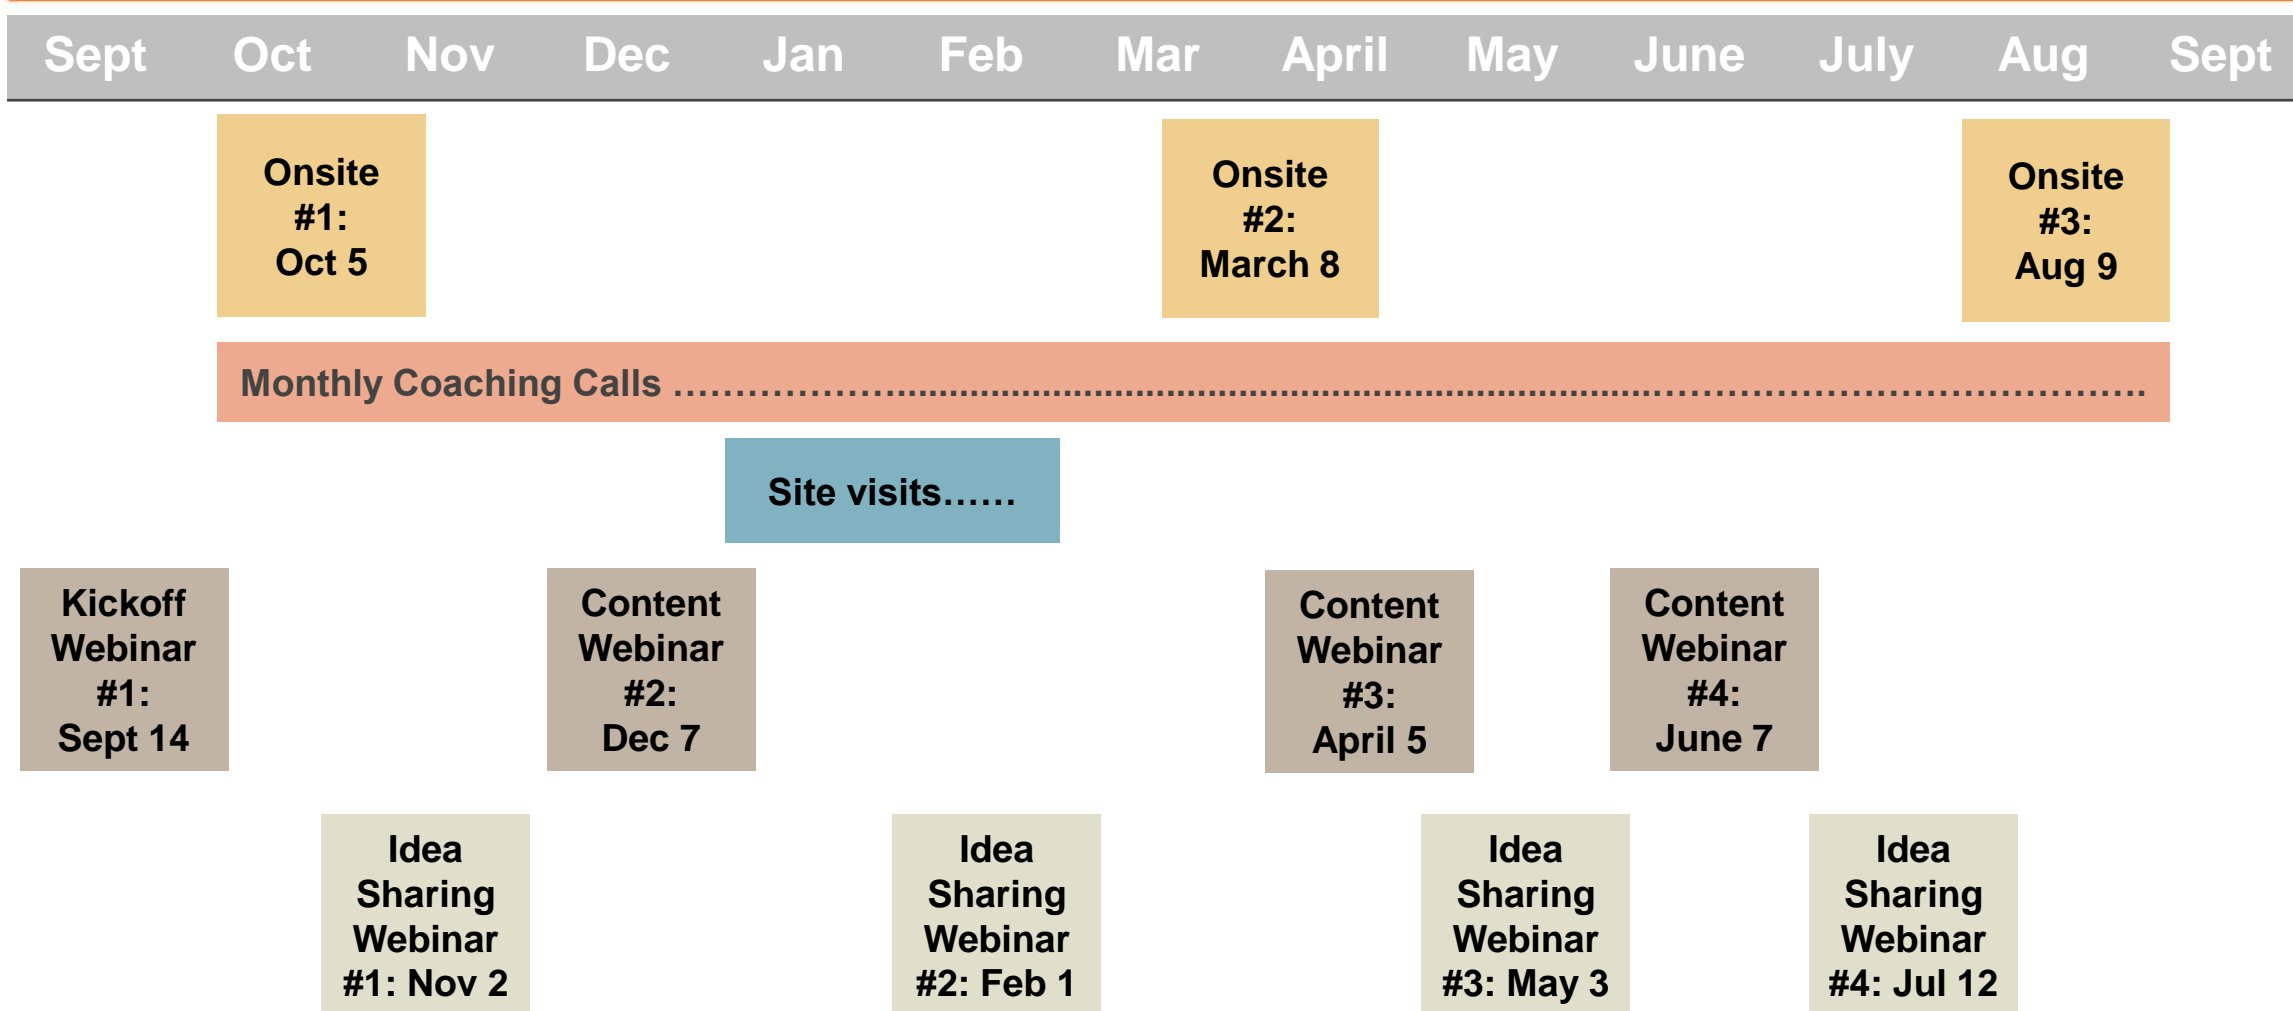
Sept Oct Nov Dec Jan Feb Mar April May June July Aug Sept

Onsite #1: Oct 5

Onsite #2: March 8

Onsite #3: Aug 9

Monthly Coaching Calls ……………………………………………………………………………………

Site visits……

Kickoff Webinar #1: Sept 14

Content Webinar #2: Dec 7

Content Webinar #3: April 5

Content Webinar #4: June 7

Idea Sharing Webinar #1: Nov 2

Idea Sharing Webinar #2: Feb 1

Idea Sharing Webinar #3: May 3

Idea Sharing Webinar #4: Jul 12